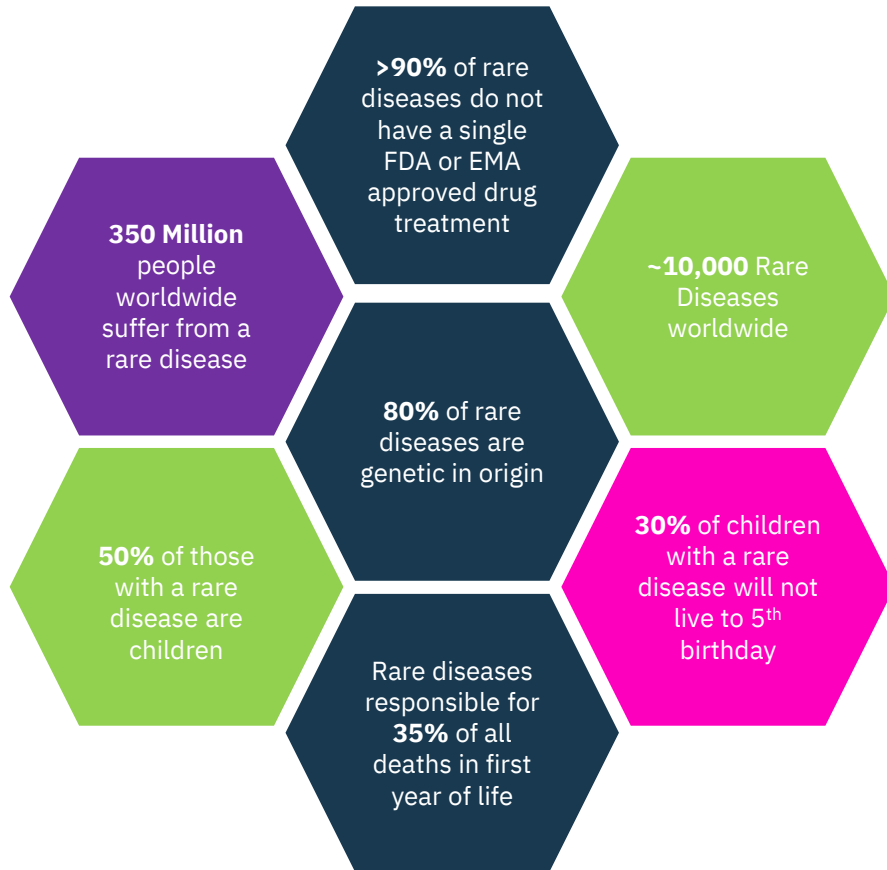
>90% of rare diseases do not have a single FDA or EMA approved drug treatment

350 Million people worldwide suffer from a rare disease

~10,000 Rare Diseases worldwide

80% of rare diseases are genetic in origin

50% of those with a rare disease are children

30% of children with a rare disease will not live to 5$^{th}$ birthday

Rare diseases responsible for 35% of all deaths in first year of life